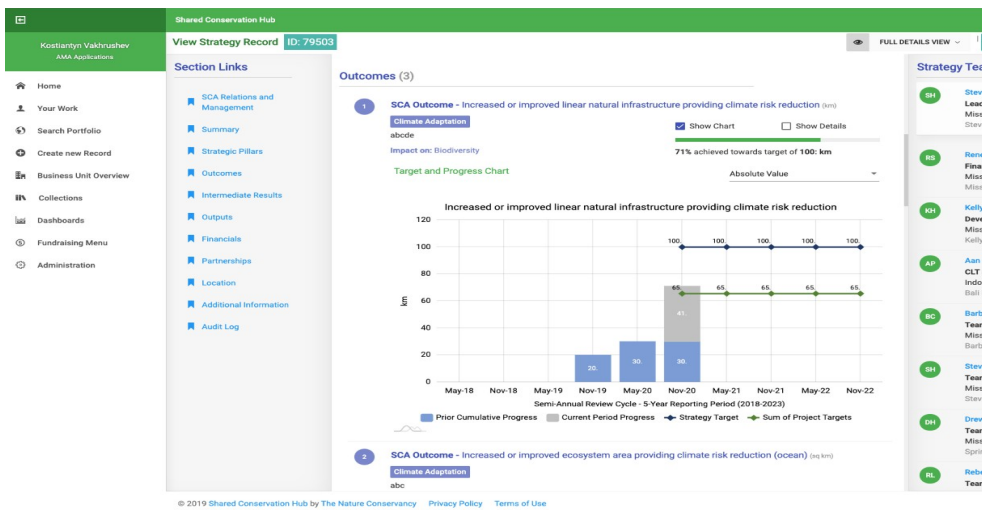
Shared Conservation Hub

Kostiantyn Vakhrushev
AMA Applications

Home
Your Work
Search Portfolio
Create new Record
Business Unit Overview
Collections
Dashboards
Fundraising Menu
Administration

View Strategy Record ID: 79503

FULL DETAILS VIEW

Section Links

SCA Relations and Management
Summary
Strategic Pillars
Outcomes
Intermediate Results
Outputs
Financials
Partnerships
Location
Additional Information
Audit Log

Outcomes (3)

1 SCA Outcome - Increased or improved linear natural infrastructure providing climate risk reduction (km)

Climate Adaptation
abcde

Impact on: Biodiversity

Show Chart
Show Details

71% achieved towards target of 100: km

Target and Progress Chart

Absolute Value

Increased or improved linear natural infrastructure providing climate risk reduction

120
100
80
60
40
20
0

km

100. 100. 100. 100. 100.
65. 65. 65. 65. 65.
41.
20. 30. 30.

May-18 Nov-18 May-19 Nov-19 May-20 Nov-20 May-21 Nov-21 May-22 Nov-22

Semi-Annual Review Cycle - 5-Year Reporting Period (2018-2023)

Prior Cumulative Progress Current Period Progress Strategy Target Sum of Project Targets

2 SCA Outcome - Increased or improved ecosystem area providing climate risk reduction (ocean) (sq km)

Climate Adaptation
abc

Strategy Tea

SH Stev Lead Miss Stev
RS Rene Fina Miss Miss
KH Kelly Deve Miss Kelly
AP Aan CLT Indo Bali
BC Barb Tear Miss Barb
SH Stev Tear Miss Stev
DH Drev Tear Miss Sprir
RL Rebe Tear

© 2019 Shared Conservation Hub by The Nature Conservancy Privacy Policy Terms of Use